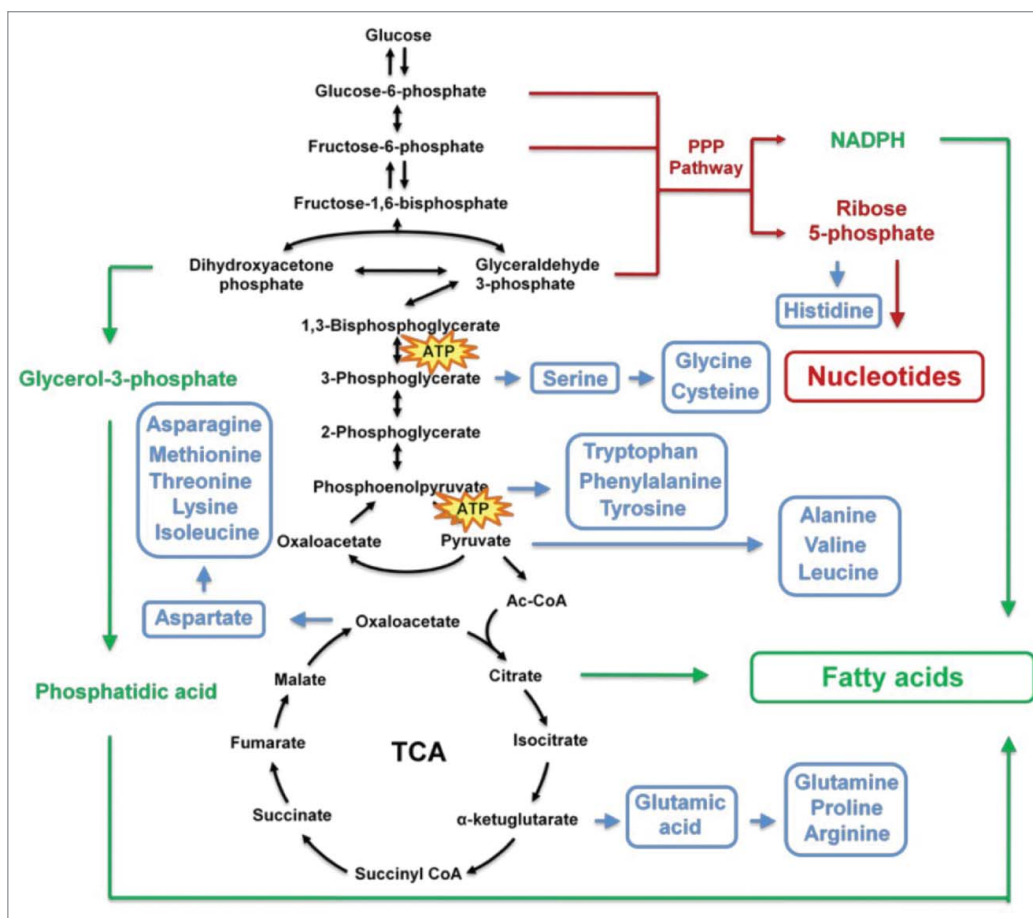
Glucose

Glucose-6-phosphate

Fructose-6-phosphate

Fructose-1,6-bisphosphate

Dihydroxyacetone phosphate

Glyceraldehyde 3-phosphate

PPP Pathway

NADPH

Ribose 5-phosphate

Histidine

Nucleotides

1,3-Bisphosphoglycerate

ATP

3-Phosphoglycerate

Serine

Glycine Cysteine

Glycerol-3-phosphate

2-Phosphoglycerate

Asparagine Methionine Threonine Lysine Isoleucine

Tryptophan Phenylalanine Tyrosine

Phosphoenolpyruvate

ATP

Oxaloacetate

Pyruvate

Alanine Valine Leucine

Ac-CoA

Aspartate

Oxaloacetate

Citrate

Fatty acids

Phosphatidic acid

Malate

TCA

Fumarate

Isocitrate

Succinate

α-ketuglutarate

Glutamic acid

Glutamine Proline Arginine

Succinyl CoA